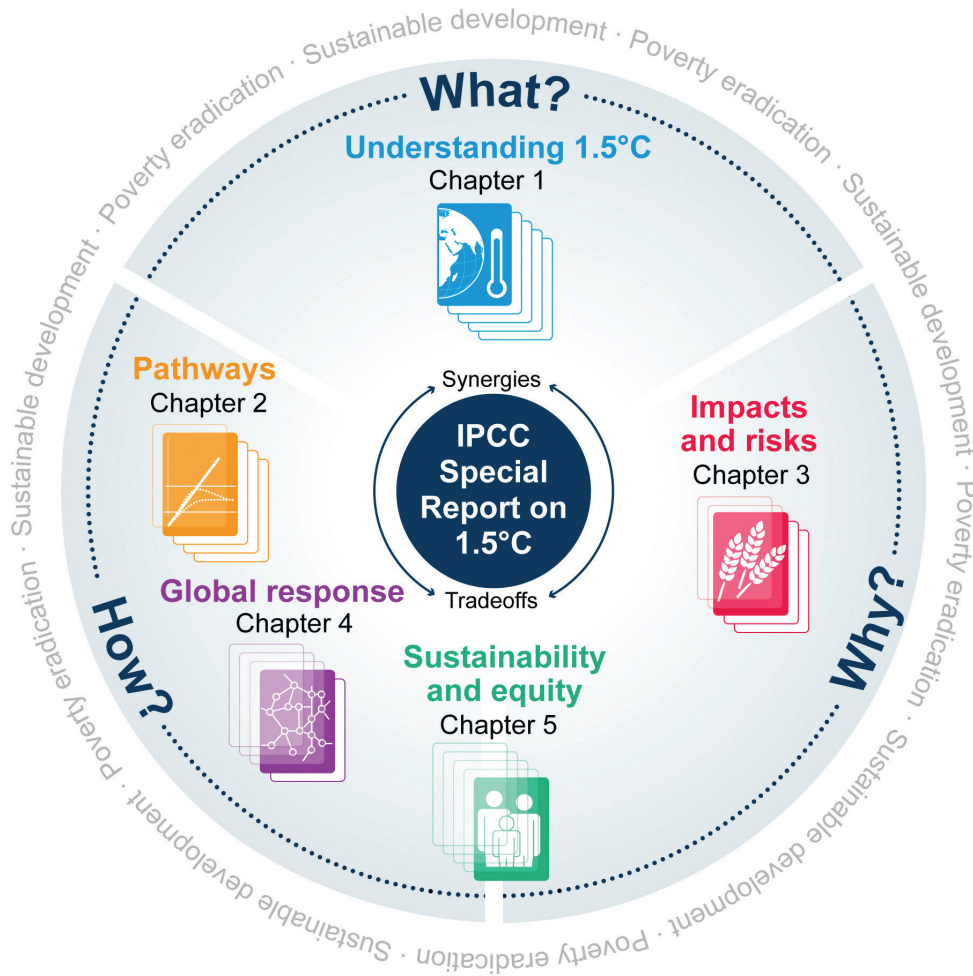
Sustainable development · Poverty eradication · Sustainable development · Poverty eradication · Sustainable development · Poverty eradication · Sustainable development · Poverty eradication · Sustainable development · Poverty eradication

What?

Understanding 1.5°C
Chapter 1

Pathways
Chapter 2

Impacts and risks
Chapter 3

Synergies

IPCC Special Report on 1.5°C

Tradeoffs

Global response
Chapter 4

Sustainability and equity
Chapter 5

How?

Why?